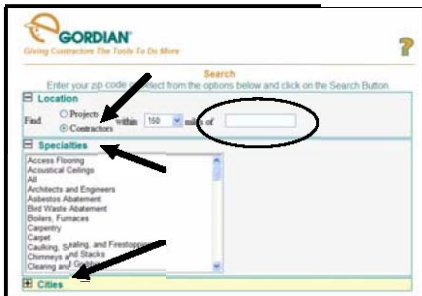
GORDIAN
Giving Contractors The Tools To Do More

?

Search
Enter your zip code or select from the options below and click on the Search Button

⊟ Location
Find ○ Projects ◉ Contractors within 150 miles of

⊟ Specialties
Access Flooring
Acoustical Ceilings
All
Architects and Engineers
Asbestos Abatement
Bird Waste Abatement
Boilers, Furnaces
Carpentry
Carpet
Caulking, Sealing, and Firestopping
Chimneys and Stacks
Clearing and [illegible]

⊞ Cities